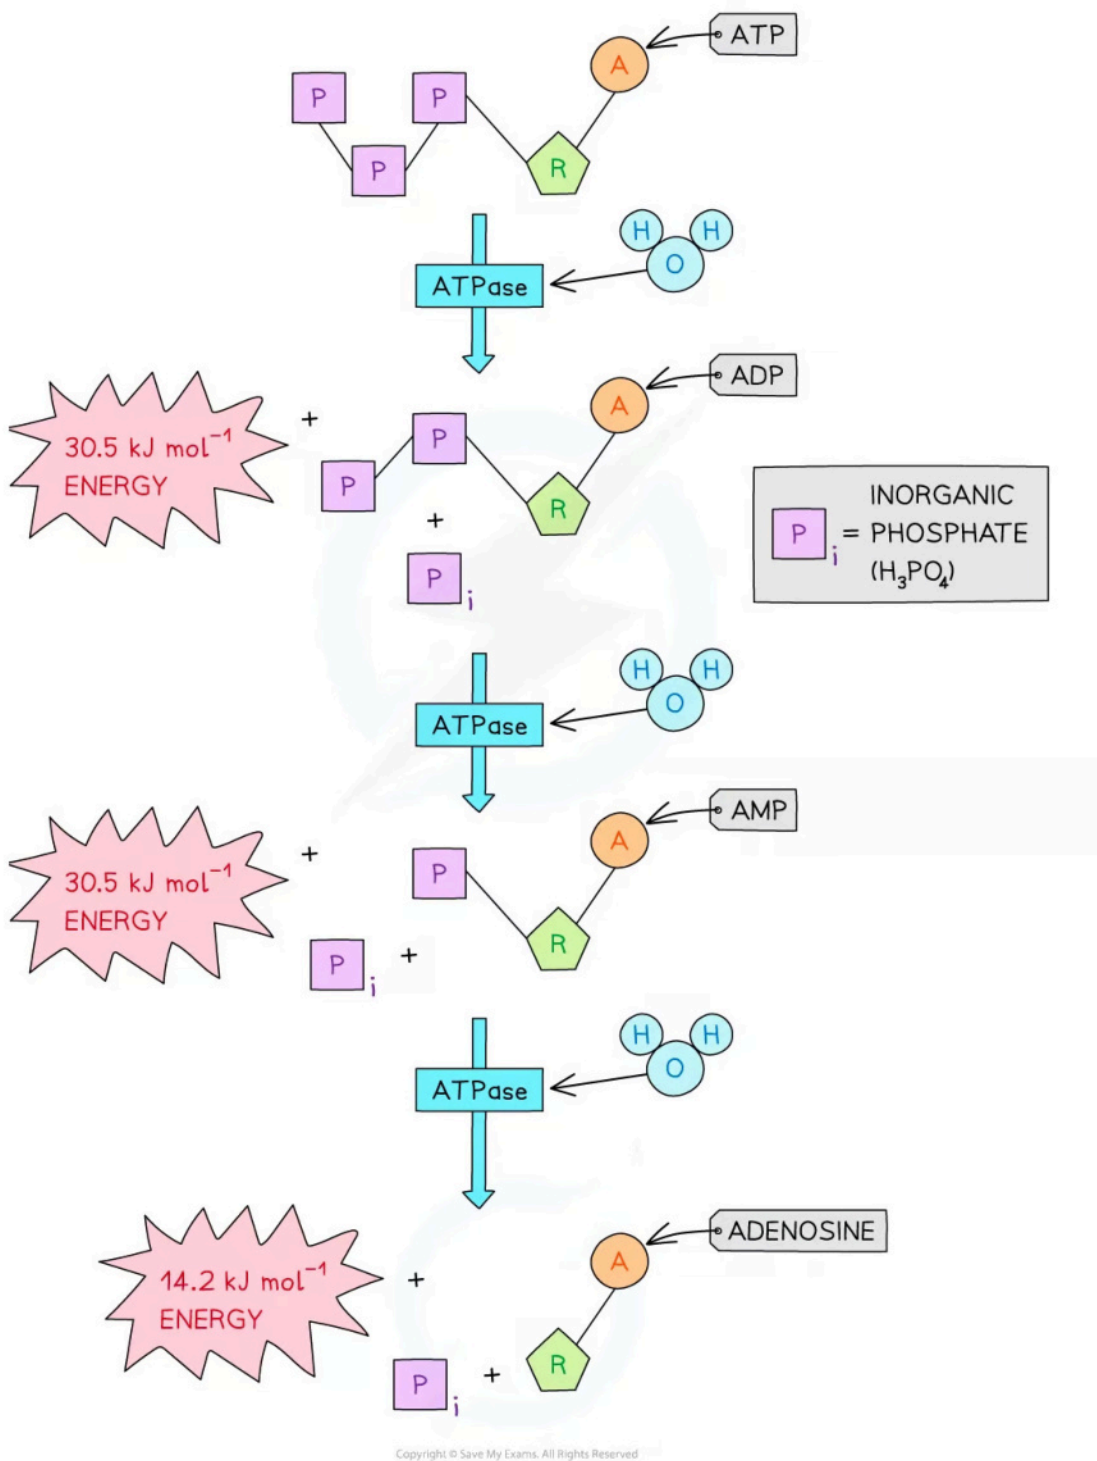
ATP

P P P R A

H H O

ATPase

30.5 kJ mol$^{-1}$ ENERGY + P P R A ADP

+ $P_i$

$P_i$ = INORGANIC PHOSPHATE ($H_3PO_4$)

H H O

ATPase

30.5 kJ mol$^{-1}$ ENERGY + P R A AMP

$P_i$ +

H H O

ATPase

14.2 kJ mol$^{-1}$ ENERGY + A ADENOSINE

$P_i$ + R

Copyright © Save My Exams. All Rights Reserved